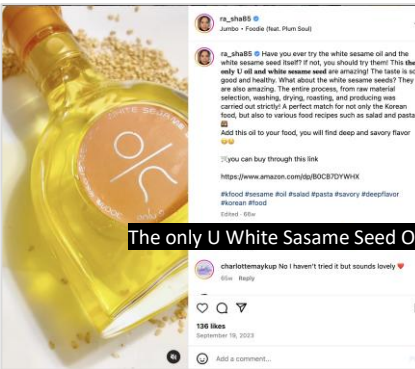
ra_sha85
Jumbo • Foodie (feat. Plum Soul)

ra_sha85 Have you ever try the white sesame oil and the white sesame seed itself? If not, you should try them! This the only U oil and white sesame seed are amazing! The taste is so good and healthy. What about the white sesame seeds? They are also amazing. The entire process, from raw material selection, washing, drying, roasting, and producing was carried out strictly! A perfect match for not only the Korean food, but also to various food recipes such as salad and pasta

Add this oil to your food, you will find deep and savory flavor

you can buy through this link

https://www.amazon.com/dp/B0CB7DYWHX

#kfood #sesame #oil #salad #pasta #savory #deepflavor #korean #food

Edited • 66w

The only U White Sasame Seed O

charlottemaykup No I haven't tried it but sounds lovely
65w Reply

136 likes
September 19, 2023

Add a comment...